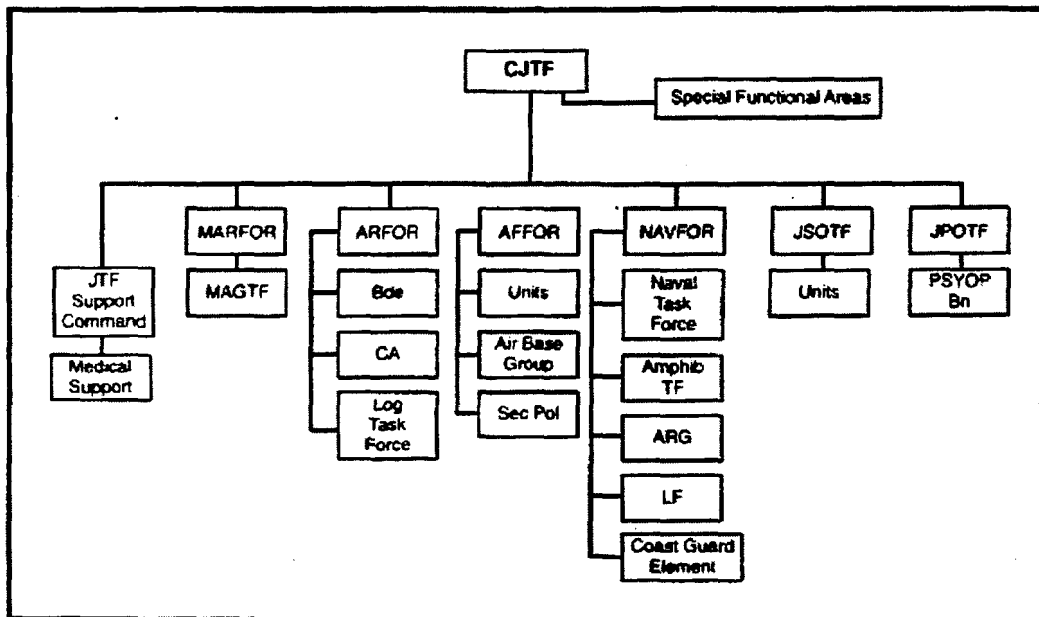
CJTF

Special Functional Areas

JTF Support Command

Medical Support

MARFOR

MAGTF

ARFOR

Bde

CA

Log Task Force

AFFOR

Units

Air Base Group

Sec Pol

NAVFOR

Naval Task Force

Amphib TF

ARG

LF

Coast Guard Element

JSOTF

Units

JPOTF

PSYOP Bn